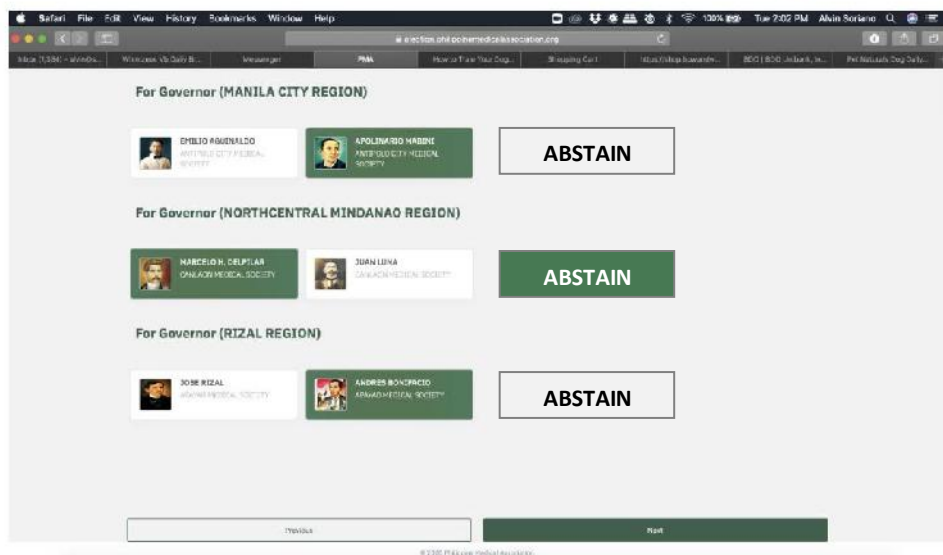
Safari File Edit View History Bookmarks Window Help

100% Tue 2:02 PM Alvin Soriano

election.philippinemedicalassociation.org

Inbox (1,584) - alvin@s... | Wirecase: Vb Daily B... | Messenger | PMA | How to Train Your Dog... | Shopping Cart | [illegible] | BDO | BDO Unibank, In... | Pet Naturals Dog Daily...

For Governor (MANILA CITY REGION)

EMILIO AGUINALDO
ANTIPOLO CITY MEDICAL SOCIETY

APOLINARIO MABINI
ANTIPOLO CITY MEDICAL SOCIETY

ABSTAIN

For Governor (NORTHCENTRAL MINDANAO REGION)

MARCELO H. DELPILAR
CANLAON MEDICAL SOCIETY

JUAN LUNA
CANLAON MEDICAL SOCIETY

ABSTAIN

For Governor (RIZAL REGION)

JOSE RIZAL
APAYAO MEDICAL SOCIETY

ANDRES BONIFACIO
APAYAO MEDICAL SOCIETY

ABSTAIN

Previous

Next

© 2020 Philippine Medical Association